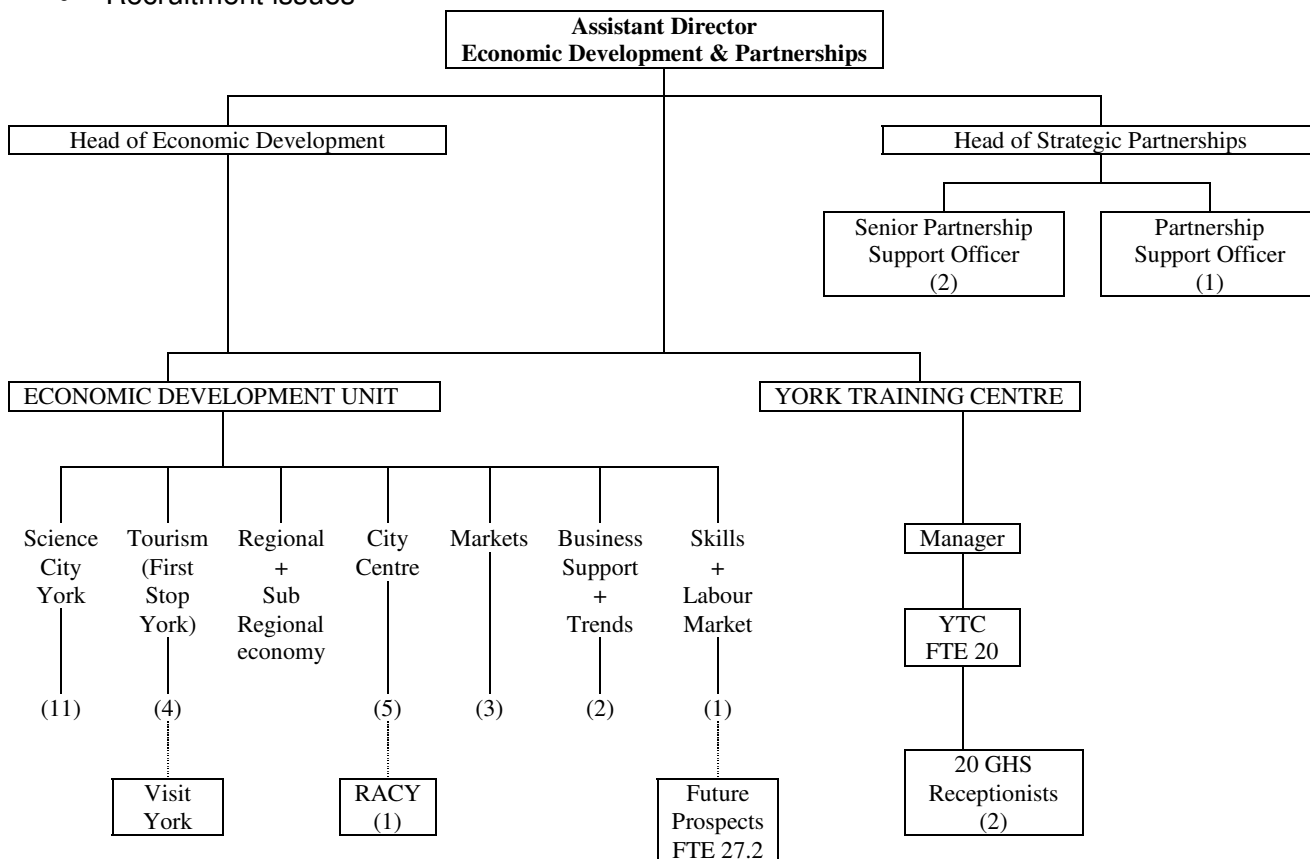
• Recruitment issues

Assistant Director
Economic Development & Partnerships

Head of Economic Development

Head of Strategic Partnerships

Senior Partnership Support Officer (2)

Partnership Support Officer (1)

ECONOMIC DEVELOPMENT UNIT

YORK TRAINING CENTRE

Science City York (11)

Tourism (First Stop York) (4)

Visit York

Regional + Sub Regional economy

City Centre (5)

RACY (1)

Markets (3)

Business Support + Trends (2)

Skills + Labour Market (1)

Future Prospects FTE 27.2

Manager

YTC FTE 20

20 GHS Receptionists (2)